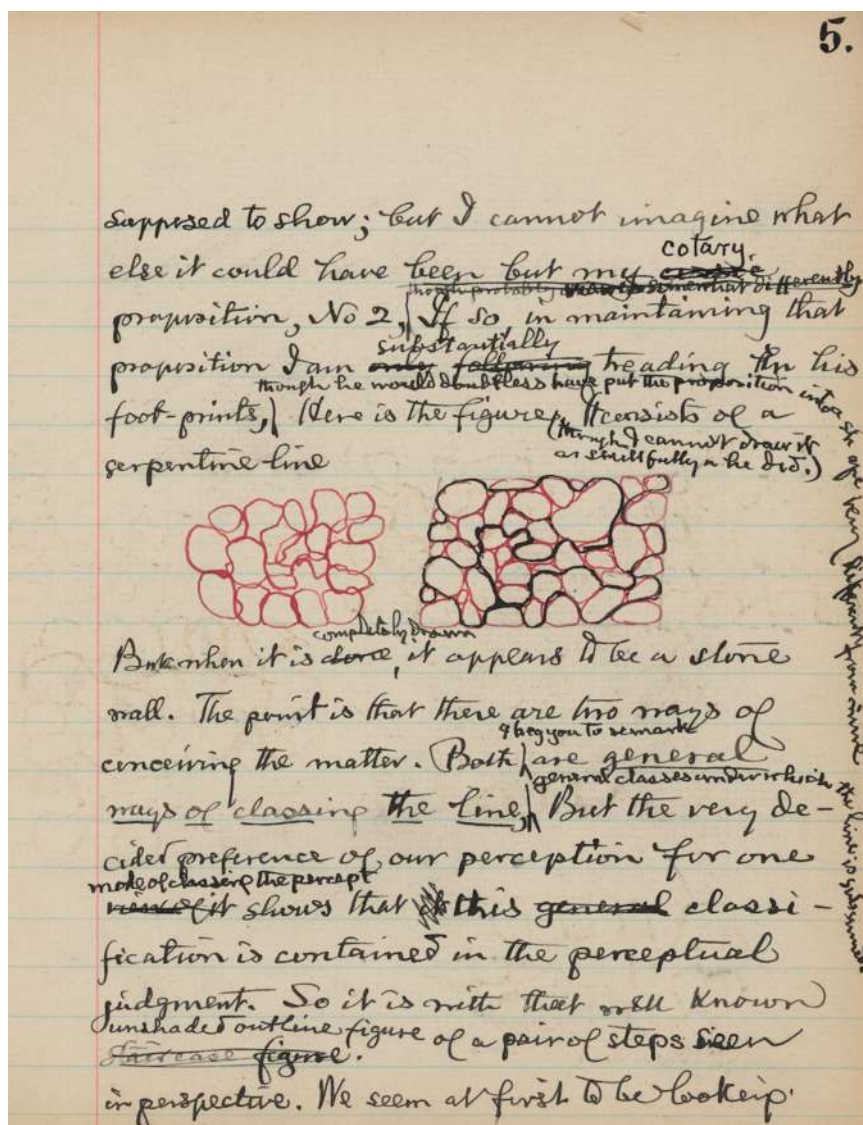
5.

supposed to show; but I cannot imagine what else it could have been but my ~~cotary~~ cotary, proposition, No 2, [though probably ~~stated~~ somewhat differently] If so in maintaining that proposition I am ~~only following~~ substantially treading in his foot-prints, [though he would doubtless have put the proposition into a set of terms very different from mine.] (Here is the figure. It consists of a serpentine line (though I cannot draw it as skillfully as he did.)

But when it is ~~done~~ completely drawn, it appears to be a stone wall. The point is that there are two ways of conceiving the matter. Both, I beg you to remark, are general ~~ways of classing the line~~ general classes under which the line is subsumed. But the very decided preference of our perception for one ~~view of it~~ mode of classing the percept shows that ~~this~~ this ~~general~~ classification is contained in the perceptual judgment. So it is with that well known ~~staircase figure~~ unshaded outline figure of a pair of steps seen in perspective. We seem at first to be looking